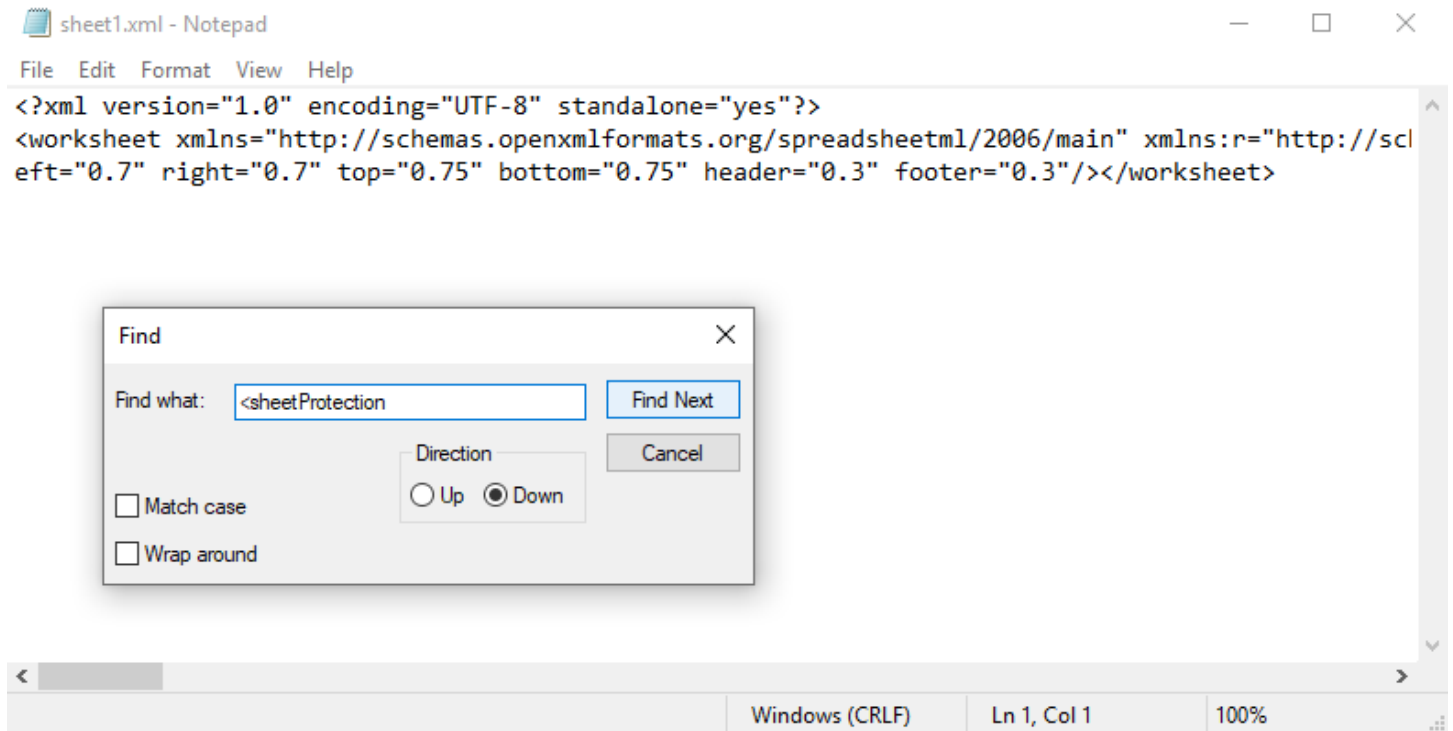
sheet1.xml - Notepad

File Edit Format View Help

<?xml version="1.0" encoding="UTF-8" standalone="yes"?>
<worksheet xmlns="http://schemas.openxmlformats.org/spreadsheetml/2006/main" xmlns:r="http://sc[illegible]
eft="0.7" right="0.7" top="0.75" bottom="0.75" header="0.3" footer="0.3"/></worksheet>

Find

Find what: <sheetProtection

Find Next

Cancel

Direction

Up Down

Match case

Wrap around

Windows (CRLF) Ln 1, Col 1 100%